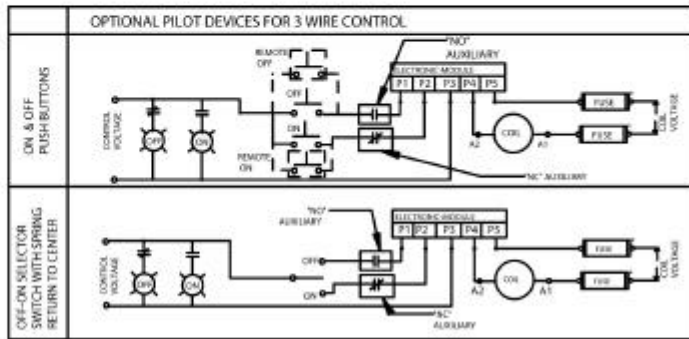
OPTIONAL PILOT DEVICES FOR 3 WIRE CONTROL

ON & OFF PUSH BUTTONS

"NO" AUXILIARY

REMOTE OFF

OFF

ON

REMOTE ON

ELECTRONIC MODULE

P1 P2 P3 P4 P5

CONTROL VOLTAGE

OFF

ON

COIL

A2 A1

FUSE

FUSE

COIL VOLTAGE

"NC" AUXILIARY

OFF-ON SELECTOR SWITCH WITH SPRING RETURN TO CENTER

"NO" AUXILIARY

ELECTRONIC MODULE

P1 P2 P3 P4 P5

CONTROL VOLTAGE

OFF

ON

OFF

ON

COIL

A2 A1

FUSE

FUSE

COIL VOLTAGE

"NC" AUXILIARY